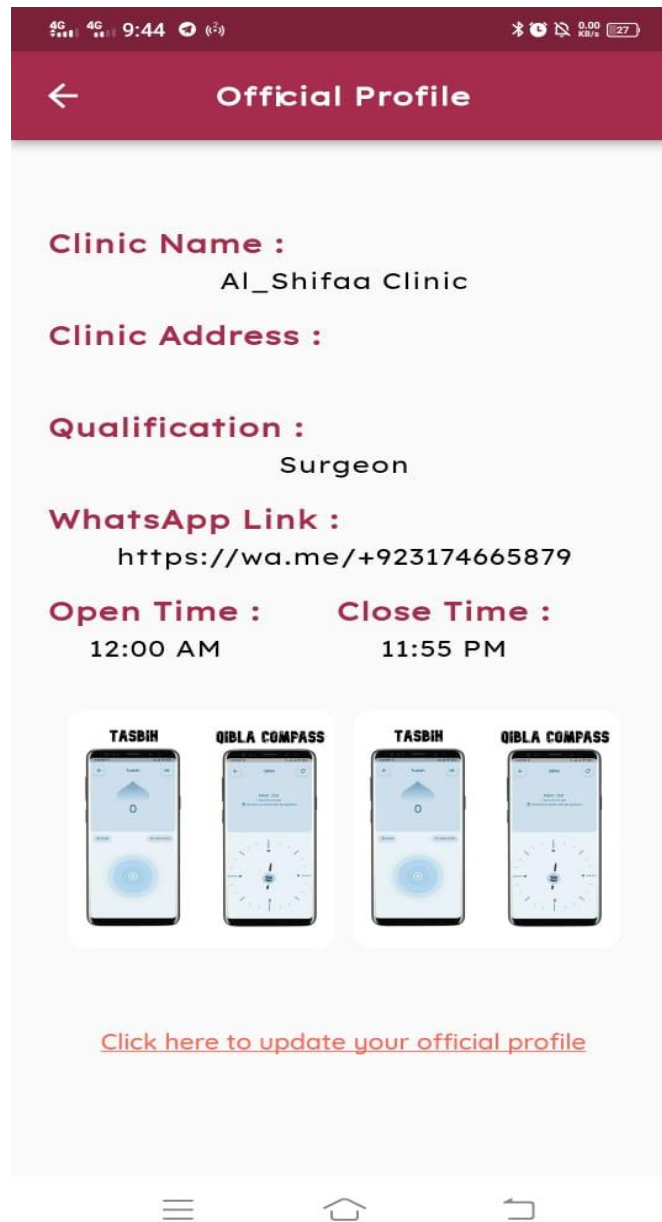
4G 4G 9:44 0.00 KB/s 27

Official Profile

Clinic Name :
Al_Shifaa Clinic

Clinic Address :

Qualification :
Surgeon

WhatsApp Link :
https://wa.me/+923174665879

Open Time :
12:00 AM

Close Time :
11:55 PM

TASBIH
0

QIBLA COMPASS

TASBIH
0

QIBLA COMPASS

Click here to update your official profile